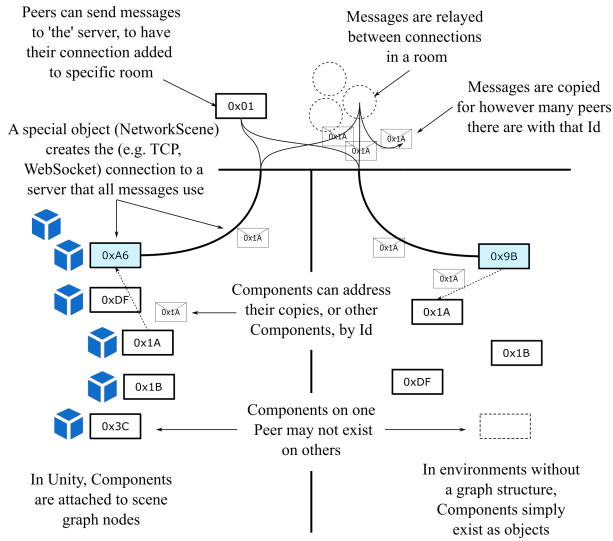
Peers can send messages to 'the' server, to have their connection added to specific room

Messages are relayed between connections in a room

Messages are copied for however many peers there are with that Id

0x01

0x1A

0x1A

0x1A

A special object (NetworkScene) creates the (e.g. TCP, WebSocket) connection to a server that all messages use

0x1A

0x1A

0xA6

0x9B

0x1A

0xDF

0x1A

Components can address their copies, or other Components, by Id

0x1A

0x1A

0x1B

0x1B

0xDF

0x3C

Components on one Peer may not exist on others

In Unity, Components are attached to scene graph nodes

In environments without a graph structure, Components simply exist as objects